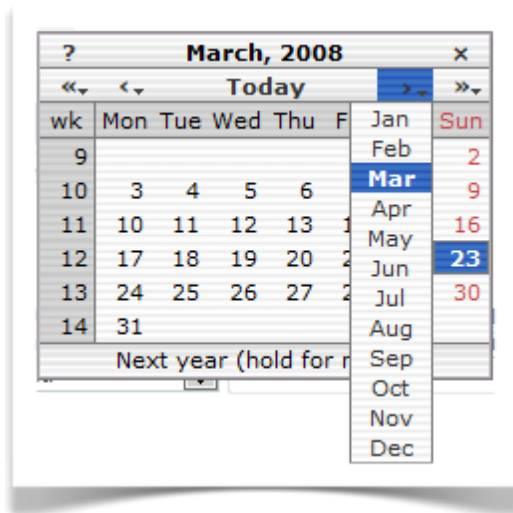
? March, 2008 ×

« ‹ Today › »

| wk | Mon | Tue | Wed | Thu | F | Sun |
|---|---|---|---|---|---|---|
| 9 | | | | | | 2 |
| 10 | 3 | 4 | 5 | 6 | | 9 |
| 11 | 10 | 11 | 12 | 13 | | 16 |
| 12 | 17 | 18 | 19 | 20 | 2 | 23 |
| 13 | 24 | 25 | 26 | 27 | 2 | 30 |
| 14 | 31 | | | | | |

Jan
Feb
Mar
Apr
May
Jun
Jul
Aug
Sep
Oct
Nov
Dec

Next year (hold for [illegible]